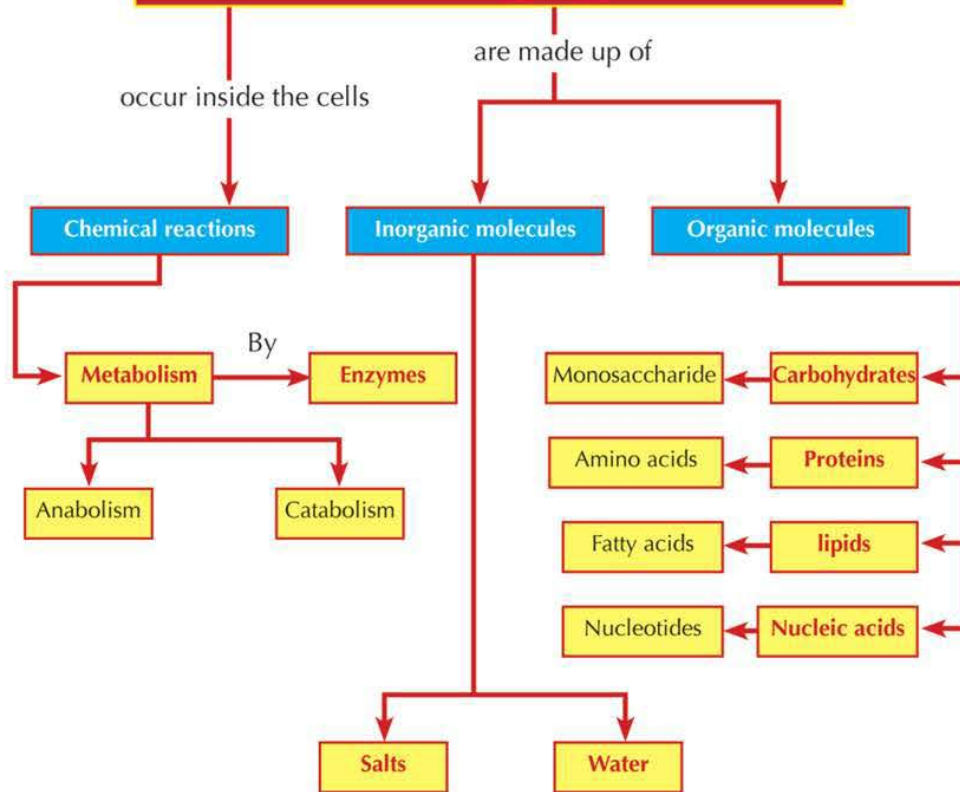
are made up of

occur inside the cells

Chemical reactions

Inorganic molecules

Organic molecules

By

Metabolism

Enzymes

Monosaccharide

Carbohydrates

Amino acids

Proteins

Anabolism

Catabolism

Fatty acids

lipids

Nucleotides

Nucleic acids

Salts

Water